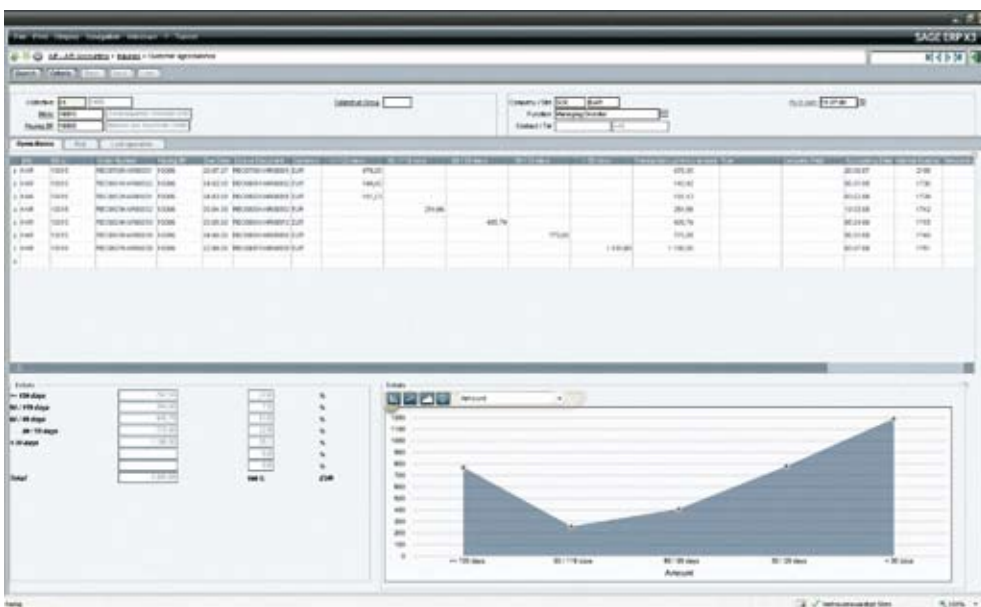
SAGE ERP X3

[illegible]

Search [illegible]

Collective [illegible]
Bill-to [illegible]
Paying BP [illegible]

Statistical Group

Company / Site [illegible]
Function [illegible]
Contact / Tel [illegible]

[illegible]

Dynamic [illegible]

| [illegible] | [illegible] | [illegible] | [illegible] | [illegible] | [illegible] | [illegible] | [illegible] | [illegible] | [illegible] | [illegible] | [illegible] | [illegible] | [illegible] | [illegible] |
|---|---|---|---|---|---|---|---|---|---|---|---|---|---|---|
| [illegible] | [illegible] | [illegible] | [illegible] | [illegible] | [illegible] | EUR | 476,00 | | | | | 476,00 | | 2199 |
| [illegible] | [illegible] | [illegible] | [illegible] | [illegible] | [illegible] | EUR | 146,42 | | | | | 146,42 | | 1738 |
| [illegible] | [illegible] | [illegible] | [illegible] | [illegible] | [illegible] | EUR | 151,11 | | | | | 151,11 | | 1736 |
| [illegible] | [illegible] | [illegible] | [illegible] | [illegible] | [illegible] | EUR | | 284,66 | | | | 284,66 | | 1762 |
| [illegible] | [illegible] | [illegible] | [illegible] | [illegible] | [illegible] | EUR | | | 405,78 | | | 405,78 | | 1755 |
| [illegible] | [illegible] | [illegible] | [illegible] | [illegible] | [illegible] | EUR | | | | 773,00 | | 773,00 | | 1760 |
| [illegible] | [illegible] | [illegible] | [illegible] | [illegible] | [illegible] | EUR | | | | | 1 130,00 | 1 130,00 | | 1761 |

Details
>= 120 days
90 / 119 days
60 / 89 days
30 / 59 days
< 30 days
Total
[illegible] %
%
%
%
%
%
EUR

Details
Amount
1200
1100
1000
900
800
700
600
500
400
300
200
100
0
>= 120 days
90 / 119 days
60 / 89 days
30 / 59 days
< 30 days
Amount

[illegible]